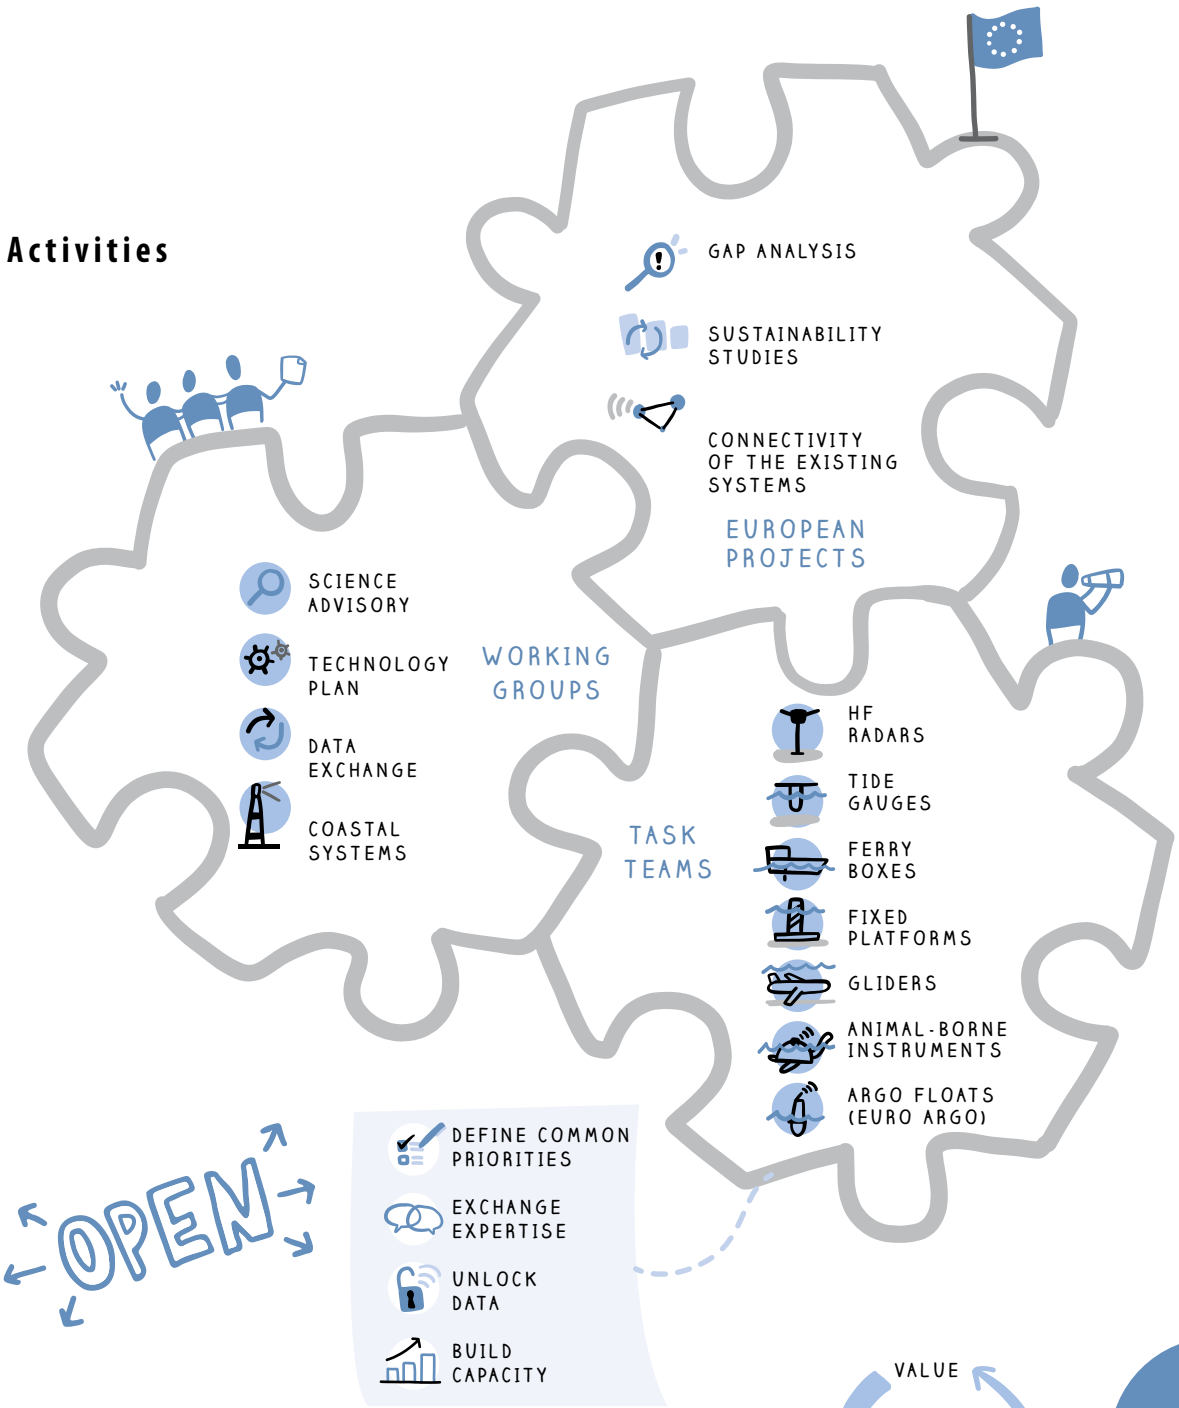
Activities

GAP ANALYSIS

SUSTAINABILITY STUDIES

CONNECTIVITY OF THE EXISTING SYSTEMS

EUROPEAN PROJECTS

SCIENCE ADVISORY

TECHNOLOGY PLAN

DATA EXCHANGE

COASTAL SYSTEMS

WORKING GROUPS

TASK TEAMS

HF RADARS

TIDE GAUGES

FERRY BOXES

FIXED PLATFORMS

GLIDERS

ANIMAL-BORNE INSTRUMENTS

ARGO FLOATS (EURO ARGO)

OPEN

DEFINE COMMON PRIORITIES

EXCHANGE EXPERTISE

UNLOCK DATA

BUILD CAPACITY

VALUE